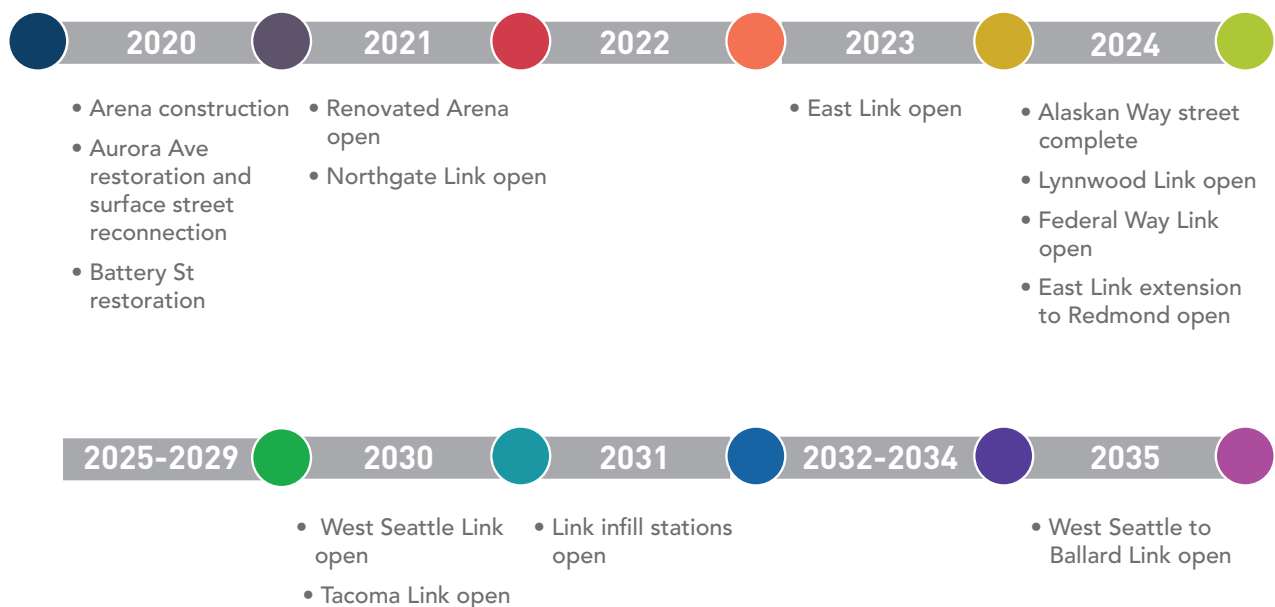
2020

• Arena construction
• Aurora Ave restoration and surface street reconnection
• Battery St restoration

2021

• Renovated Arena open
• Northgate Link open

2022

2023

• East Link open

2024

• Alaskan Way street complete
• Lynnwood Link open
• Federal Way Link open
• East Link extension to Redmond open

2025-2029

2030

• West Seattle Link open
• Tacoma Link open

2031

• Link infill stations open

2032-2034

2035

• West Seattle to Ballard Link open